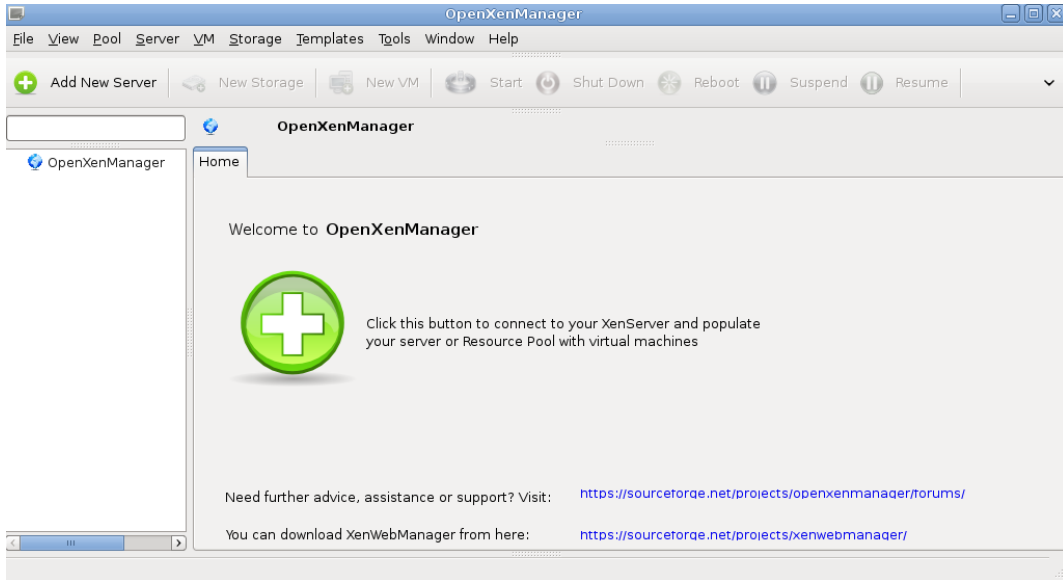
OpenXenManager

File View Pool Server VM Storage Templates Tools Window Help

Add New Server New Storage New VM Start Shut Down Reboot Suspend Resume

OpenXenManager

OpenXenManager

Home

Welcome to OpenXenManager

Click this button to connect to your XenServer and populate your server or Resource Pool with virtual machines

Need further advice, assistance or support? Visit: https://sourceforge.net/projects/openxenmanager/forums/

You can download XenWebManager from here: https://sourceforge.net/projects/xenwebmanager/